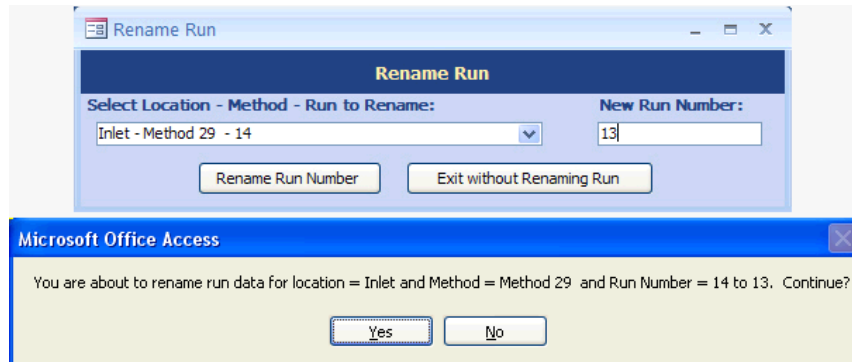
Rename Run

Rename Run

Select Location - Method - Run to Rename:

New Run Number:

Inlet - Method 29 - 14

13

Rename Run Number

Exit without Renaming Run

Microsoft Office Access

You are about to rename run data for location = Inlet and Method = Method 29 and Run Number = 14 to 13. Continue?

Yes

No